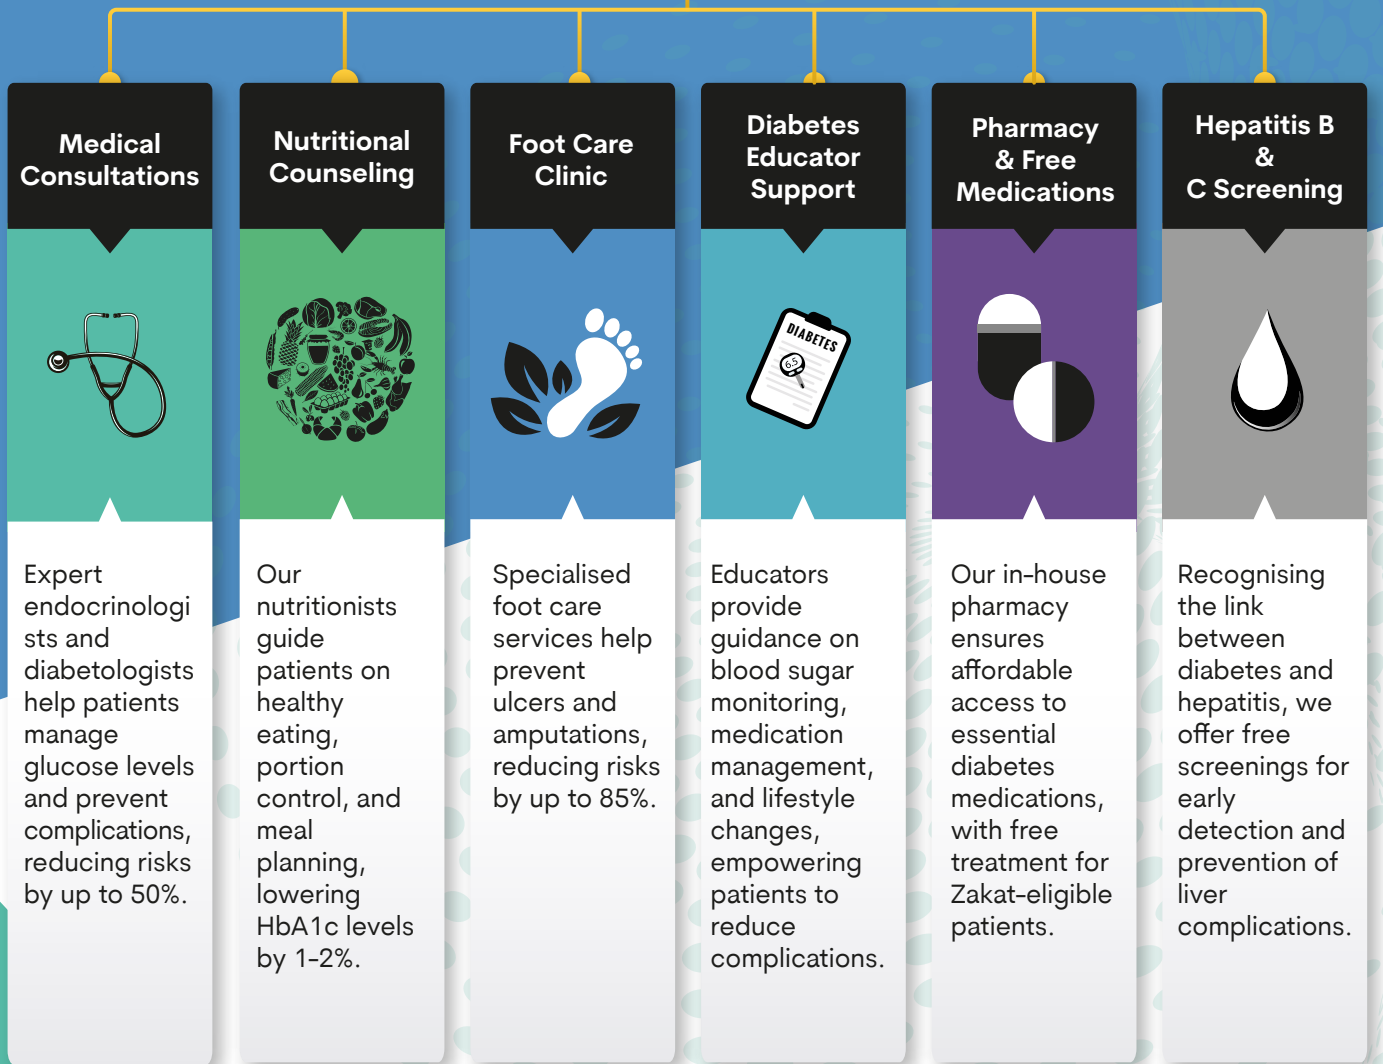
Medical Consultations

Expert endocrinologists and diabetologists help patients manage glucose levels and prevent complications, reducing risks by up to 50%.

Nutritional Counseling

Our nutritionists guide patients on healthy eating, portion control, and meal planning, lowering HbA1c levels by 1-2%.

Foot Care Clinic

Specialised foot care services help prevent ulcers and amputations, reducing risks by up to 85%.

Diabetes Educator Support

DIABETES
6.5

Educators provide guidance on blood sugar monitoring, medication management, and lifestyle changes, empowering patients to reduce complications.

Pharmacy & Free Medications

Our in-house pharmacy ensures affordable access to essential diabetes medications, with free treatment for Zakat-eligible patients.

Hepatitis B & C Screening

Recognising the link between diabetes and hepatitis, we offer free screenings for early detection and prevention of liver complications.